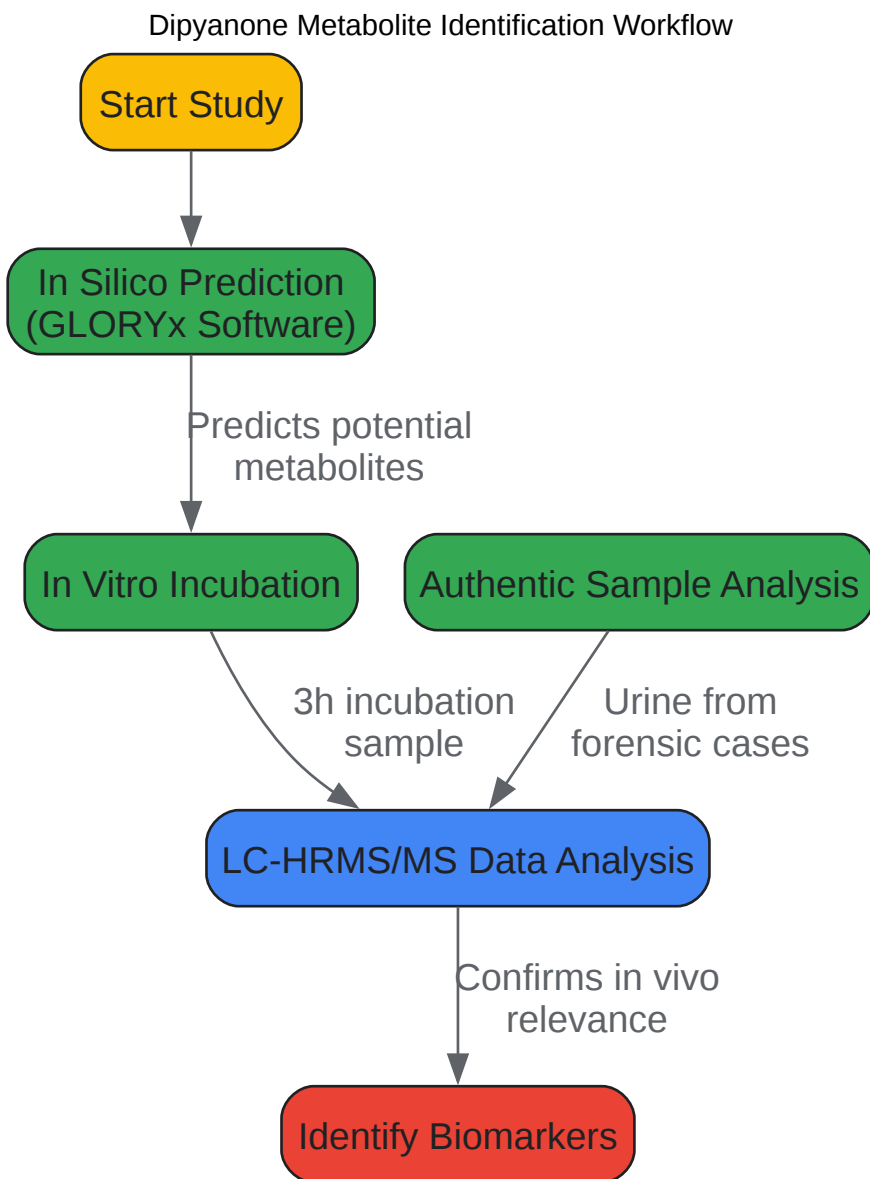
Dipyanone Metabolite Identification Workflow

Start Study

In Silico Prediction (GLORYx Software)

Predicts potential metabolites

In Vitro Incubation

Authentic Sample Analysis

3h incubation sample

Urine from forensic cases

LC-HRMS/MS Data Analysis

Confirms in vivo relevance

Identify Biomarkers